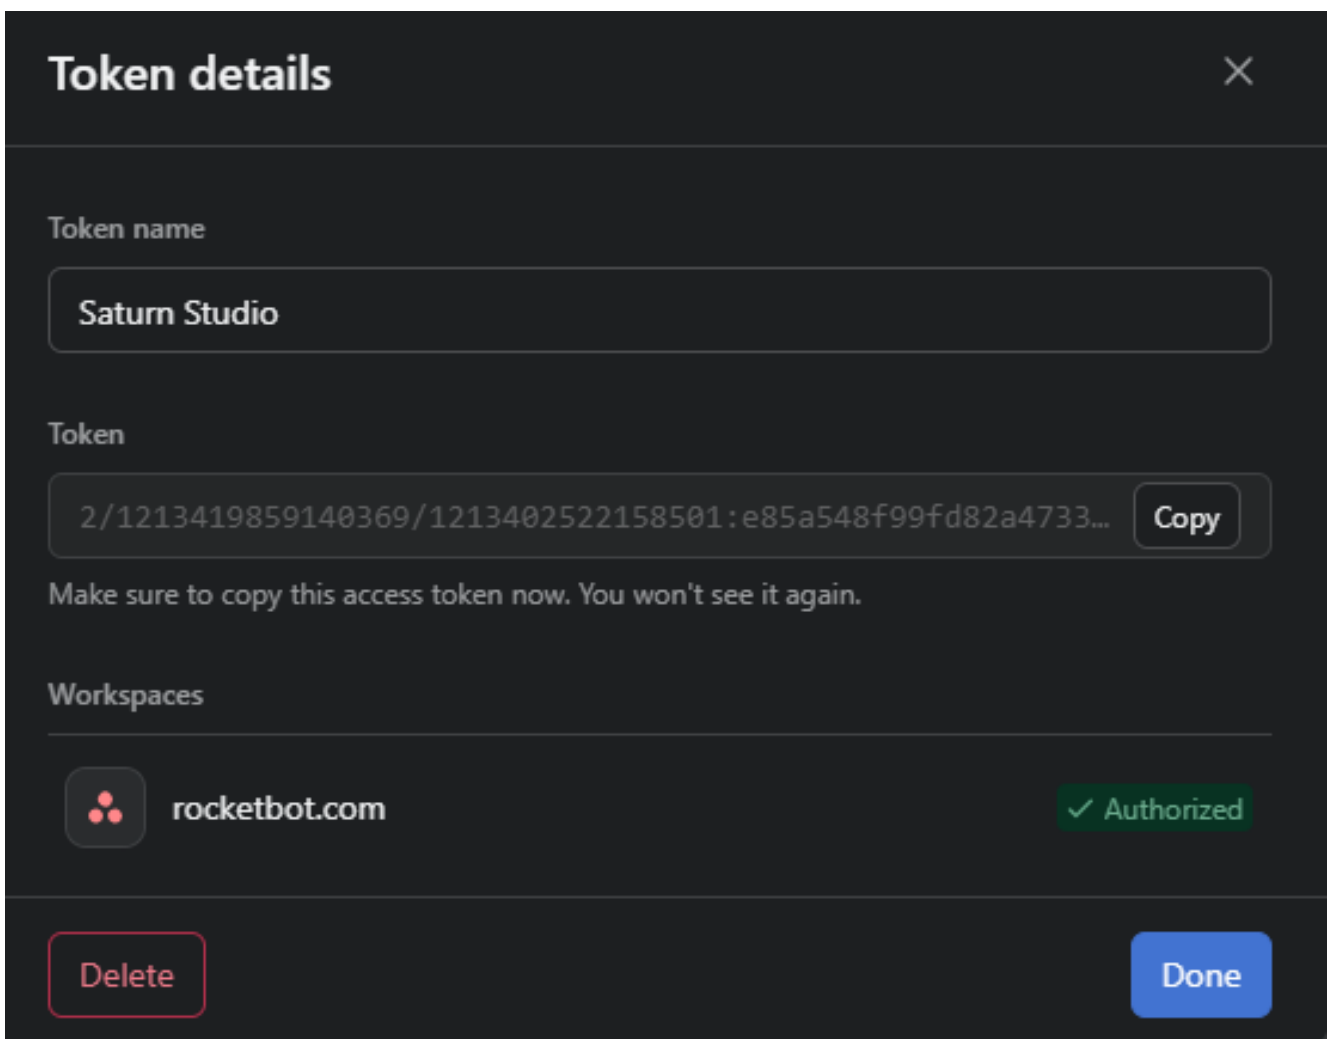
Token details

Token name

Saturn Studio

Token

2/1213419859140369/1213402522158501:e85a548f99fd82a4733...

Copy

Make sure to copy this access token now. You won't see it again.

Workspaces

rocketbot.com

✓ Authorized

Delete

Done